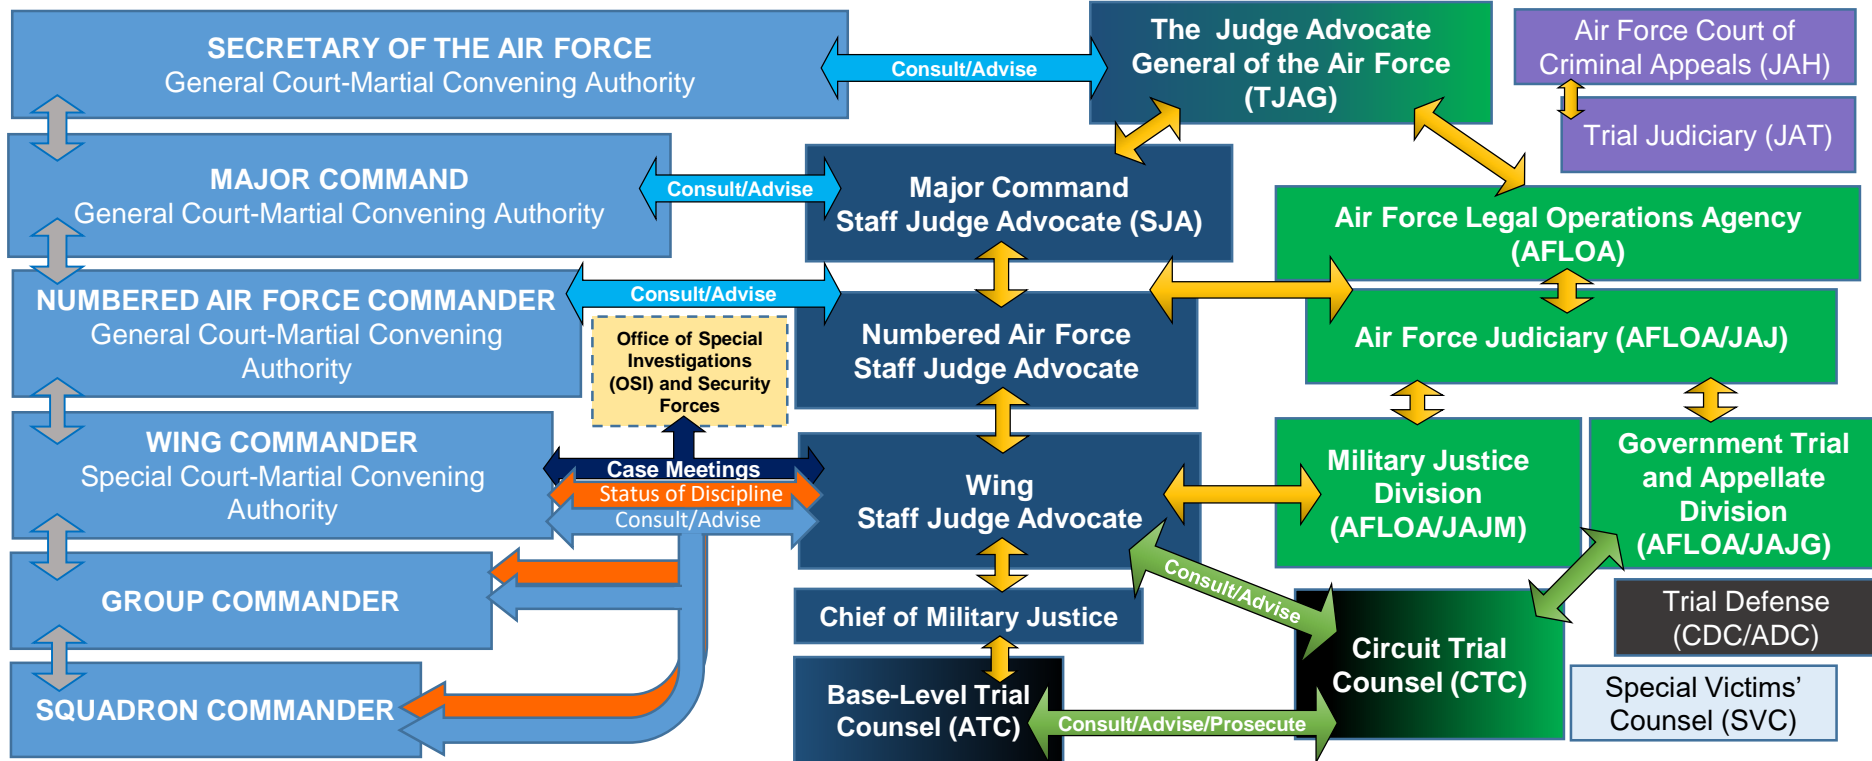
SECRETARY OF THE AIR FORCE
General Court-Martial Convening Authority

Consult/Advise

The Judge Advocate General of the Air Force (TJAG)

Air Force Court of Criminal Appeals (JAH)

Trial Judiciary (JAT)

MAJOR COMMAND
General Court-Martial Convening Authority

Consult/Advise

Major Command Staff Judge Advocate (SJA)

Air Force Legal Operations Agency (AFLOA)

NUMBERED AIR FORCE COMMANDER
General Court-Martial Convening Authority

Consult/Advise

Office of Special Investigations (OSI) and Security Forces

Numbered Air Force Staff Judge Advocate

Air Force Judiciary (AFLOA/JAJ)

WING COMMANDER
Special Court-Martial Convening Authority

Case Meetings
Status of Discipline
Consult/Advise

Wing Staff Judge Advocate

Military Justice Division (AFLOA/JAJM)

Government Trial and Appellate Division (AFLOA/JAJG)

GROUP COMMANDER

Chief of Military Justice

Consult/Advise

Circuit Trial Counsel (CTC)

Trial Defense (CDC/ADC)

SQUADRON COMMANDER

Base-Level Trial Counsel (ATC)

Consult/Advise/Prosecute

Special Victims' Counsel (SVC)